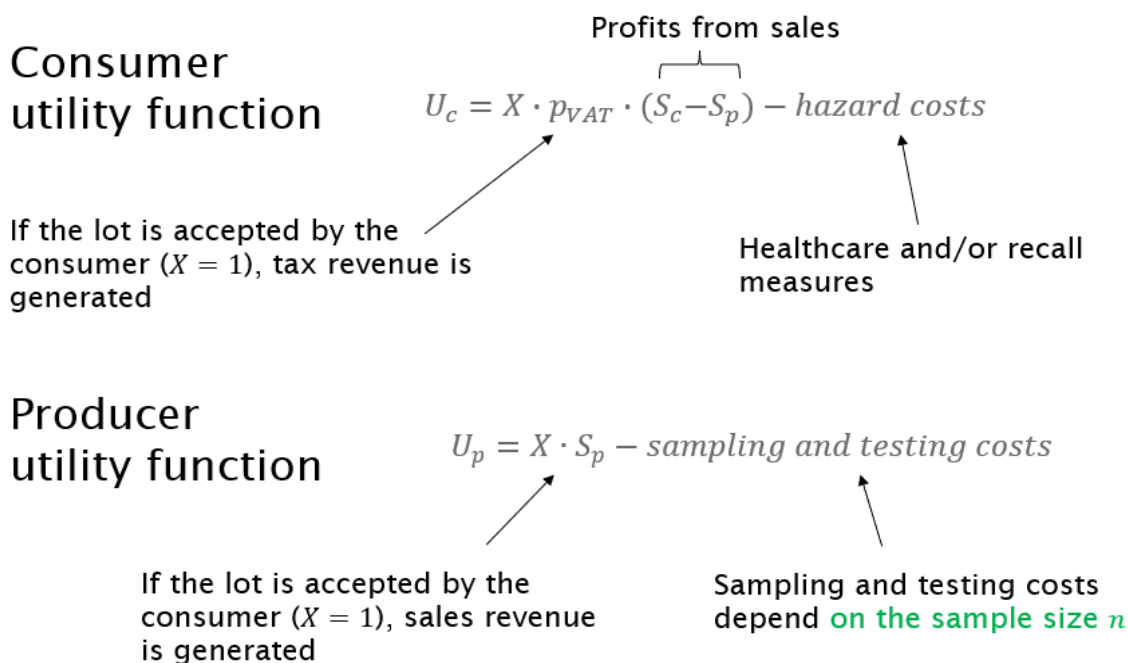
Consumer utility function

Profits from sales

$U_c = X \cdot p_{VAT} \cdot (S_c - S_p) - hazard\ costs$

If the lot is accepted by the consumer ($X = 1$), tax revenue is generated

Healthcare and/or recall measures

Producer utility function

$U_p = X \cdot S_p - sampling\ and\ testing\ costs$

If the lot is accepted by the consumer ($X = 1$), sales revenue is generated

Sampling and testing costs depend on the sample size $n$